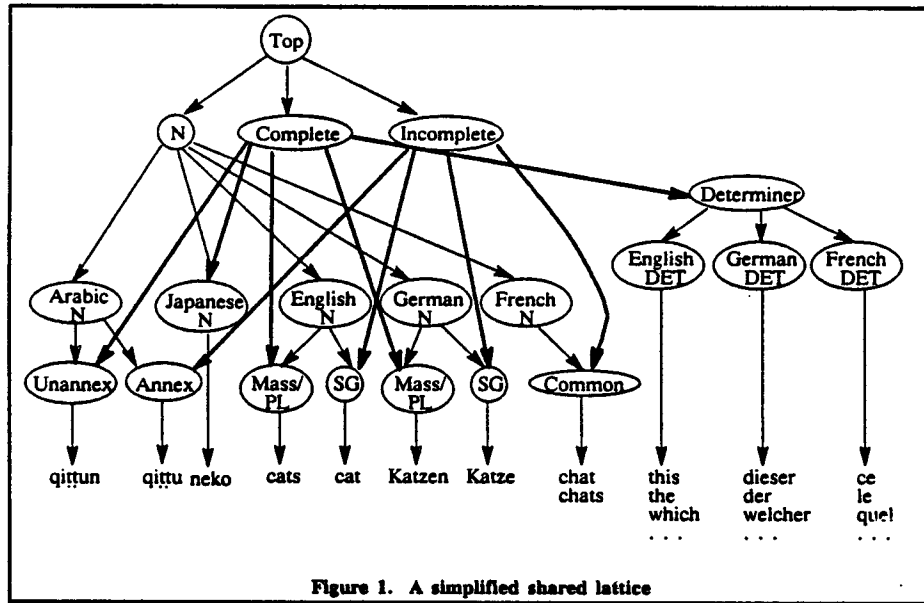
Top

N

Complete

Incomplete

Determiner

English DET

German DET

French DET

Arabic N

Japanese N

English N

German N

French N

Unannex

Annex

Mass/ PL

SG

Mass/ PL

SG

Common

qiṭṭun

qiṭṭu

neko

cats

cat

Katzen

Katze

chat chats

this the which . . .

dieser der welcher . . .

ce le quel . . .

Figure 1. A simplified shared lattice